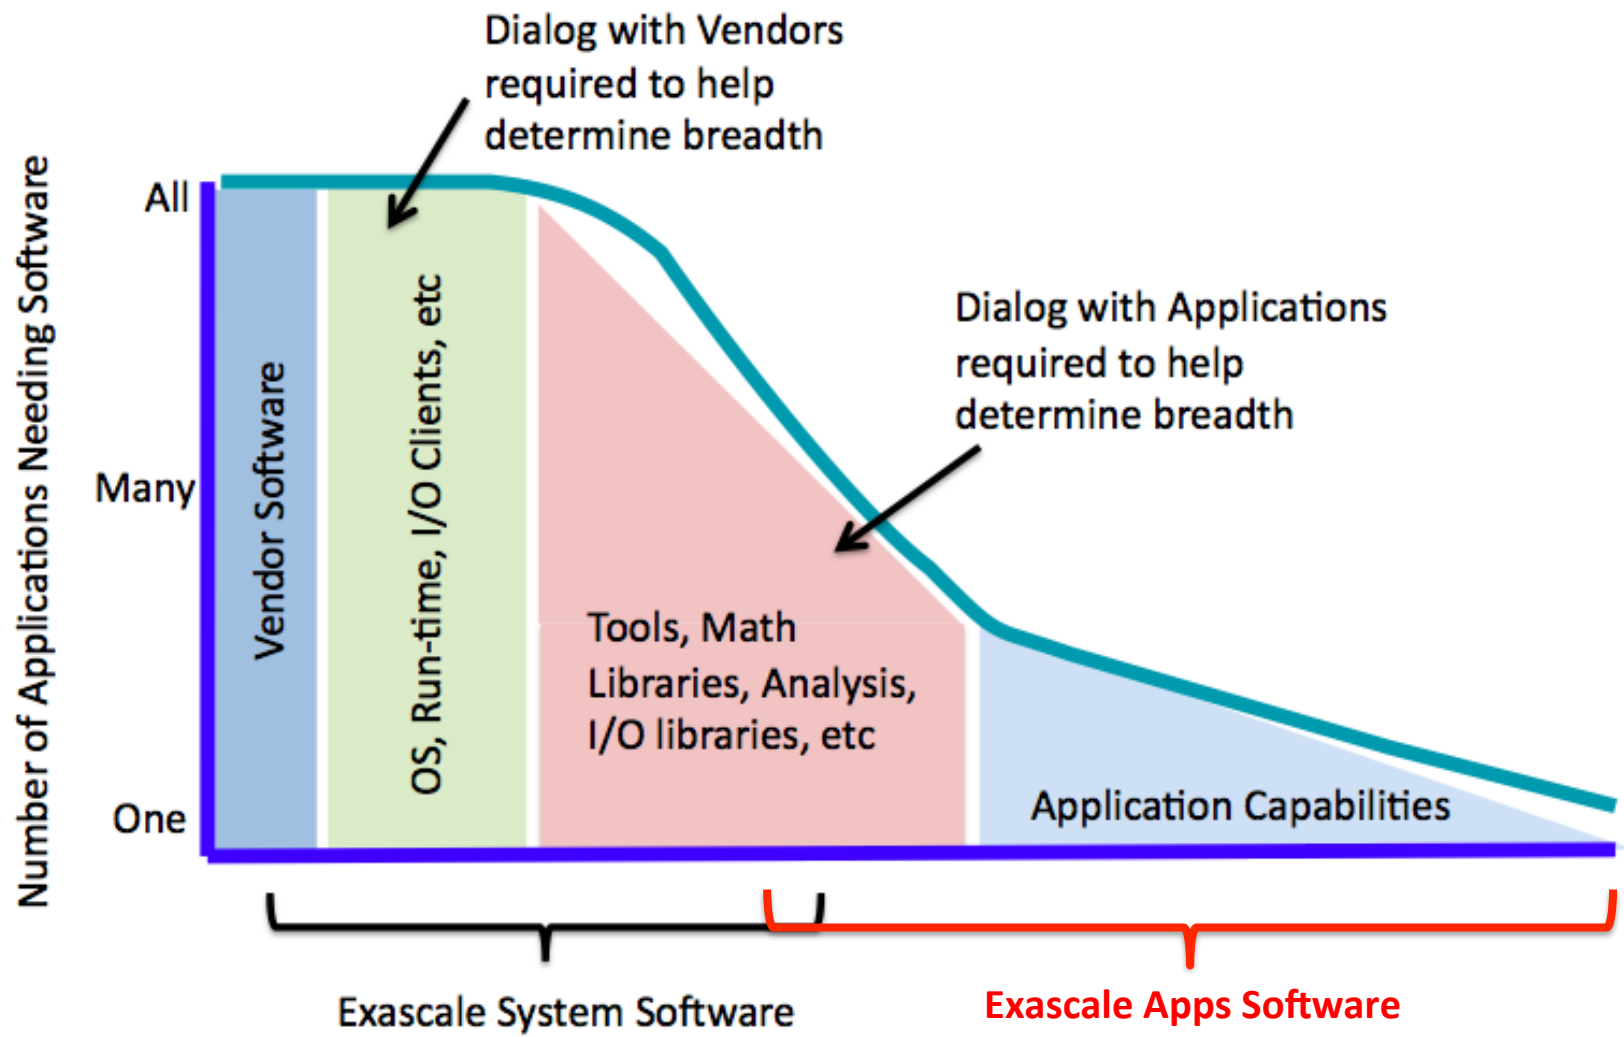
Dialog with Vendors required to help determine breadth

Number of Applications Needing Software

All

Many

One

Vendor Software

OS, Run-time, I/O Clients, etc

Dialog with Applications required to help determine breadth

Tools, Math Libraries, Analysis, I/O libraries, etc

Application Capabilities

Exascale System Software

Exascale Apps Software